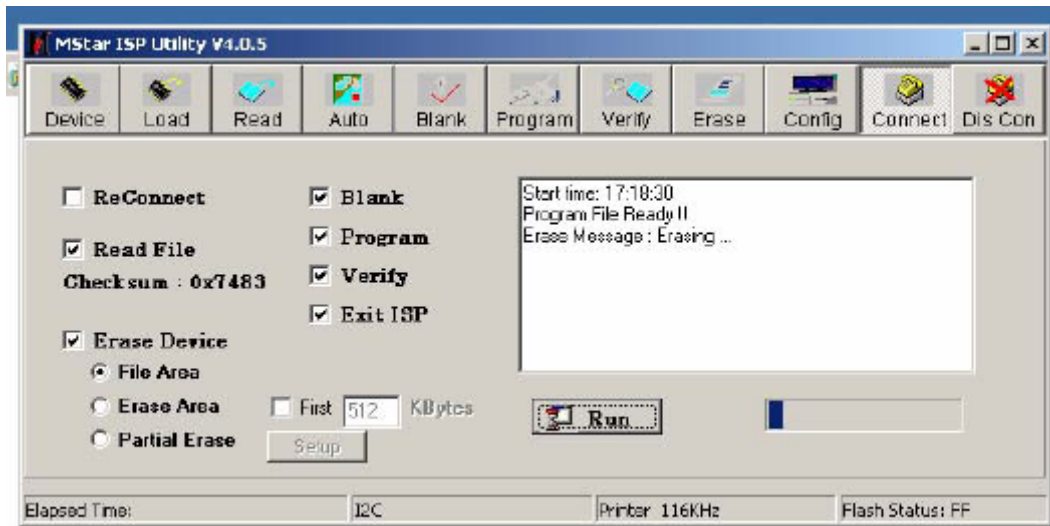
MStar ISP Utility V4.0.5

Device Load Read Auto Blank Program Verify Erase Config Connect Dis Con

ReConnect

Read File

Check sum : 0x7483

Erase Device

File Area

Erase Area

Partial Erase

Blank

Program

Verify

Exit ISP

First 512 KBytes

Setup

Start time: 17:18:30
Program File Ready !!
Erase Message : Erasing ...

Run

Elapsed Time:

I2C

Printer 116KHz

Flash Status: FF